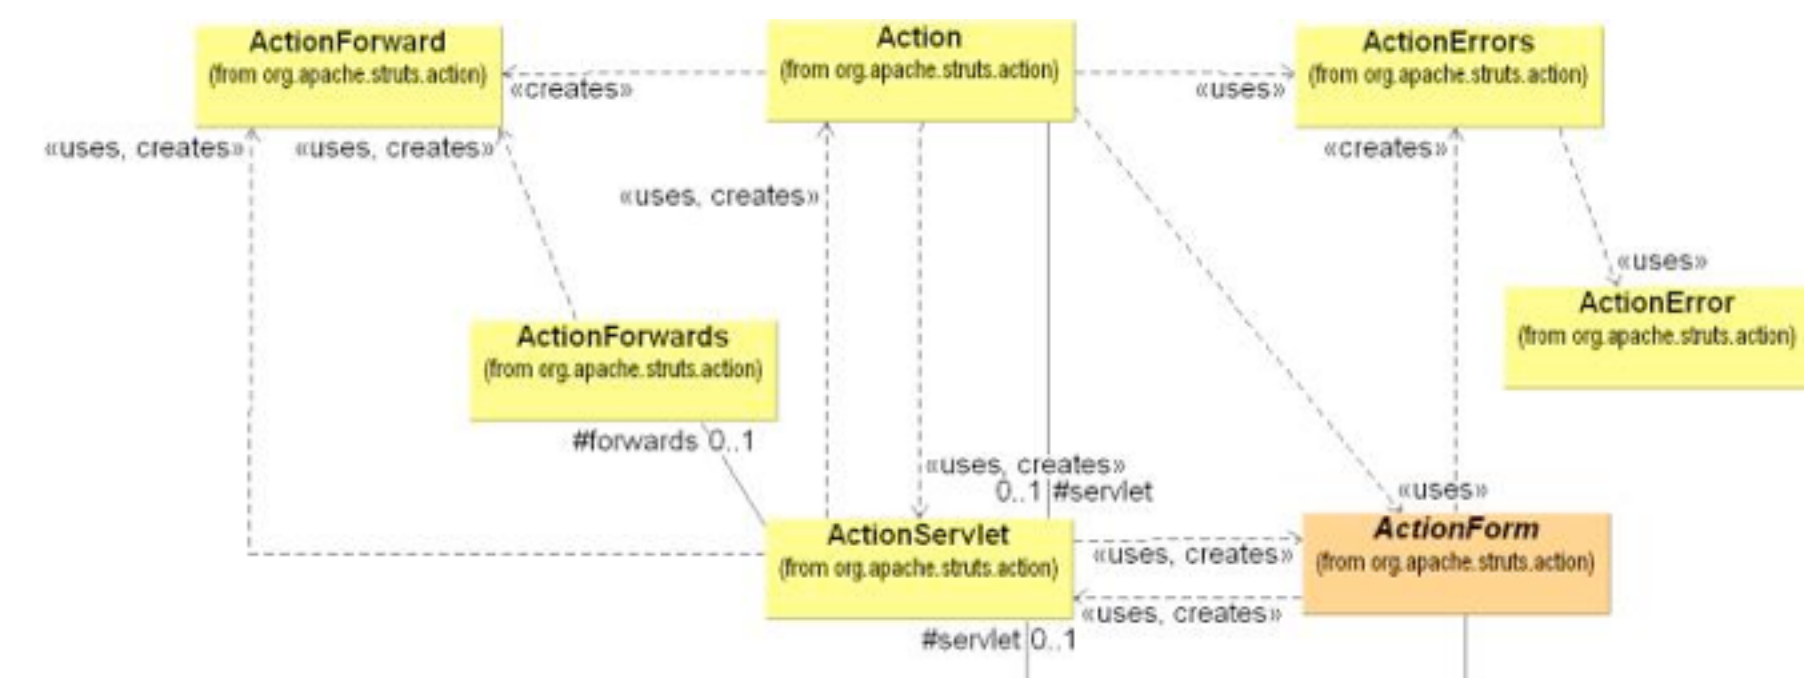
ActionForward
(from org.apache.struts.action)

Action
(from org.apache.struts.action)

ActionErrors
(from org.apache.struts.action)

«creates»

«uses»

«uses, creates»

«uses, creates»

«creates»

«uses, creates»

«uses»

ActionError
(from org.apache.struts.action)

ActionForwards
(from org.apache.struts.action)

#forwards 0..1

«uses, creates»

0..1 #servlet

«uses»

ActionServlet
(from org.apache.struts.action)

«uses, creates»

ActionForm
(from org.apache.struts.action)

«uses, creates»

#servlet 0..1